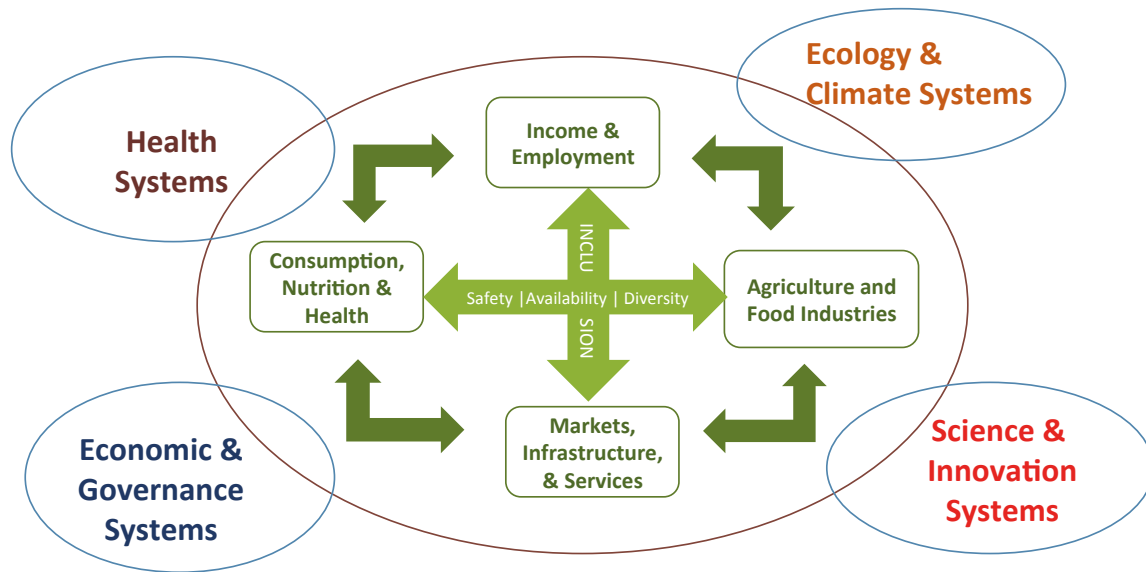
Ecology & Climate Systems

Health Systems

Income & Employment

INCLU

SION

Consumption, Nutrition & Health

Safety | Availability | Diversity

Agriculture and Food Industries

Markets, Infrastructure, & Services

Economic & Governance Systems

Science & Innovation Systems